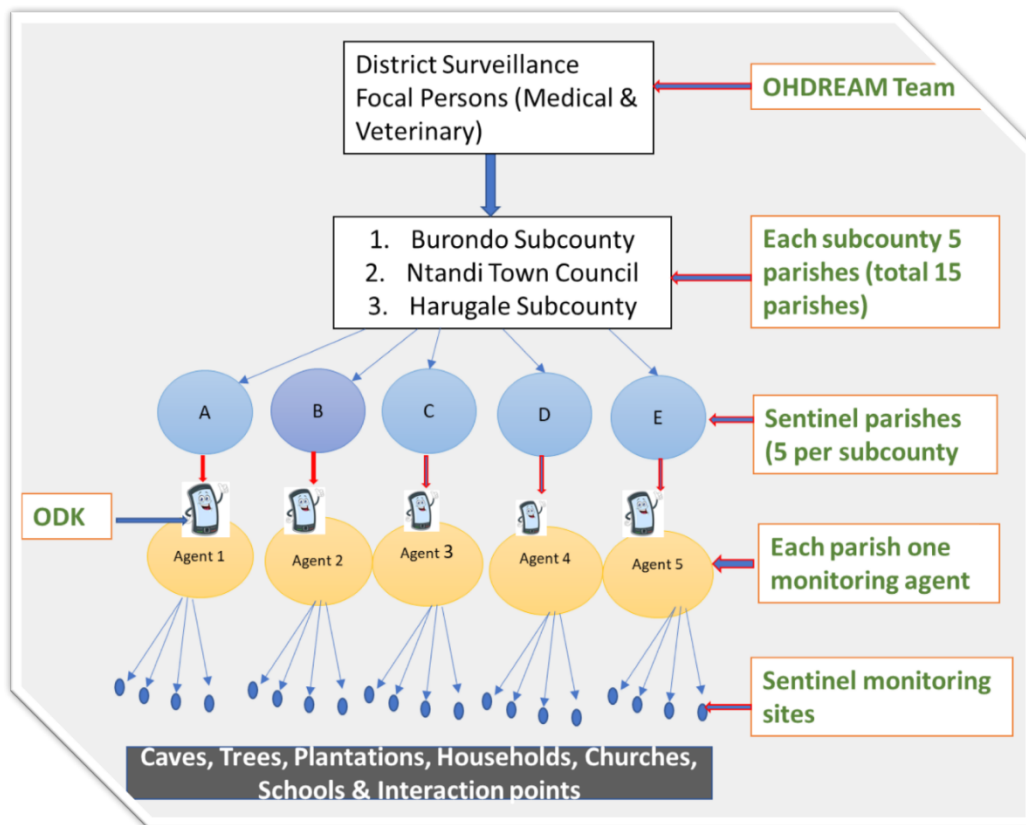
District Surveillance Focal Persons (Medical & Veterinary)

OHDREAM Team

1. Burondo Subcounty
2. Ntandi Town Council
3. Harugale Subcounty

Each subcounty 5 parishes (total 15 parishes)

A

B

C

D

E

Sentinel parishes (5 per subcounty

ODK

Agent 1

Agent 2

Agent 3

Agent 4

Agent 5

Each parish one monitoring agent

Sentinel monitoring sites

Caves, Trees, Plantations, Households, Churches, Schools & Interaction points